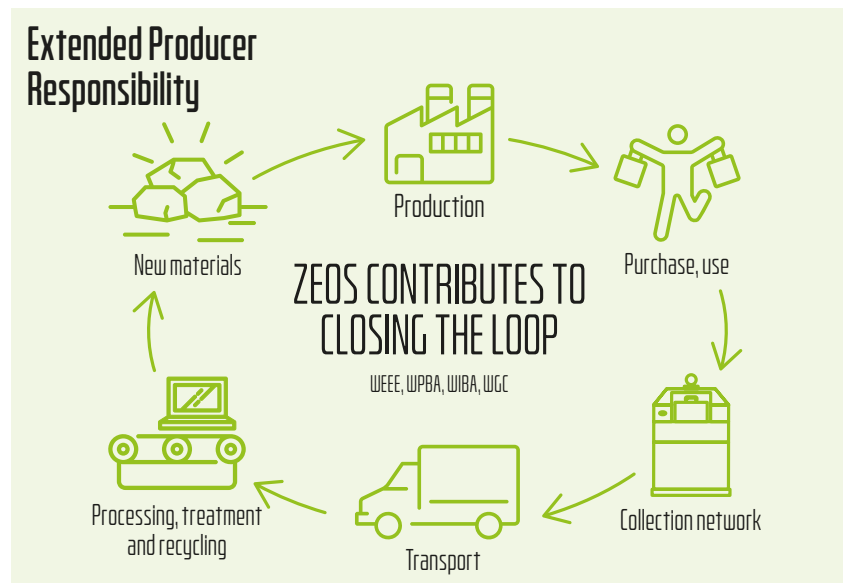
Extended Producer Responsibility

Production

Purchase, use

Collection network

Transport

Processing, treatment and recycling

New materials

ZEOS CONTRIBUTES TO CLOSING THE LOOP

WEEE, WPBA, WIBA, WGC